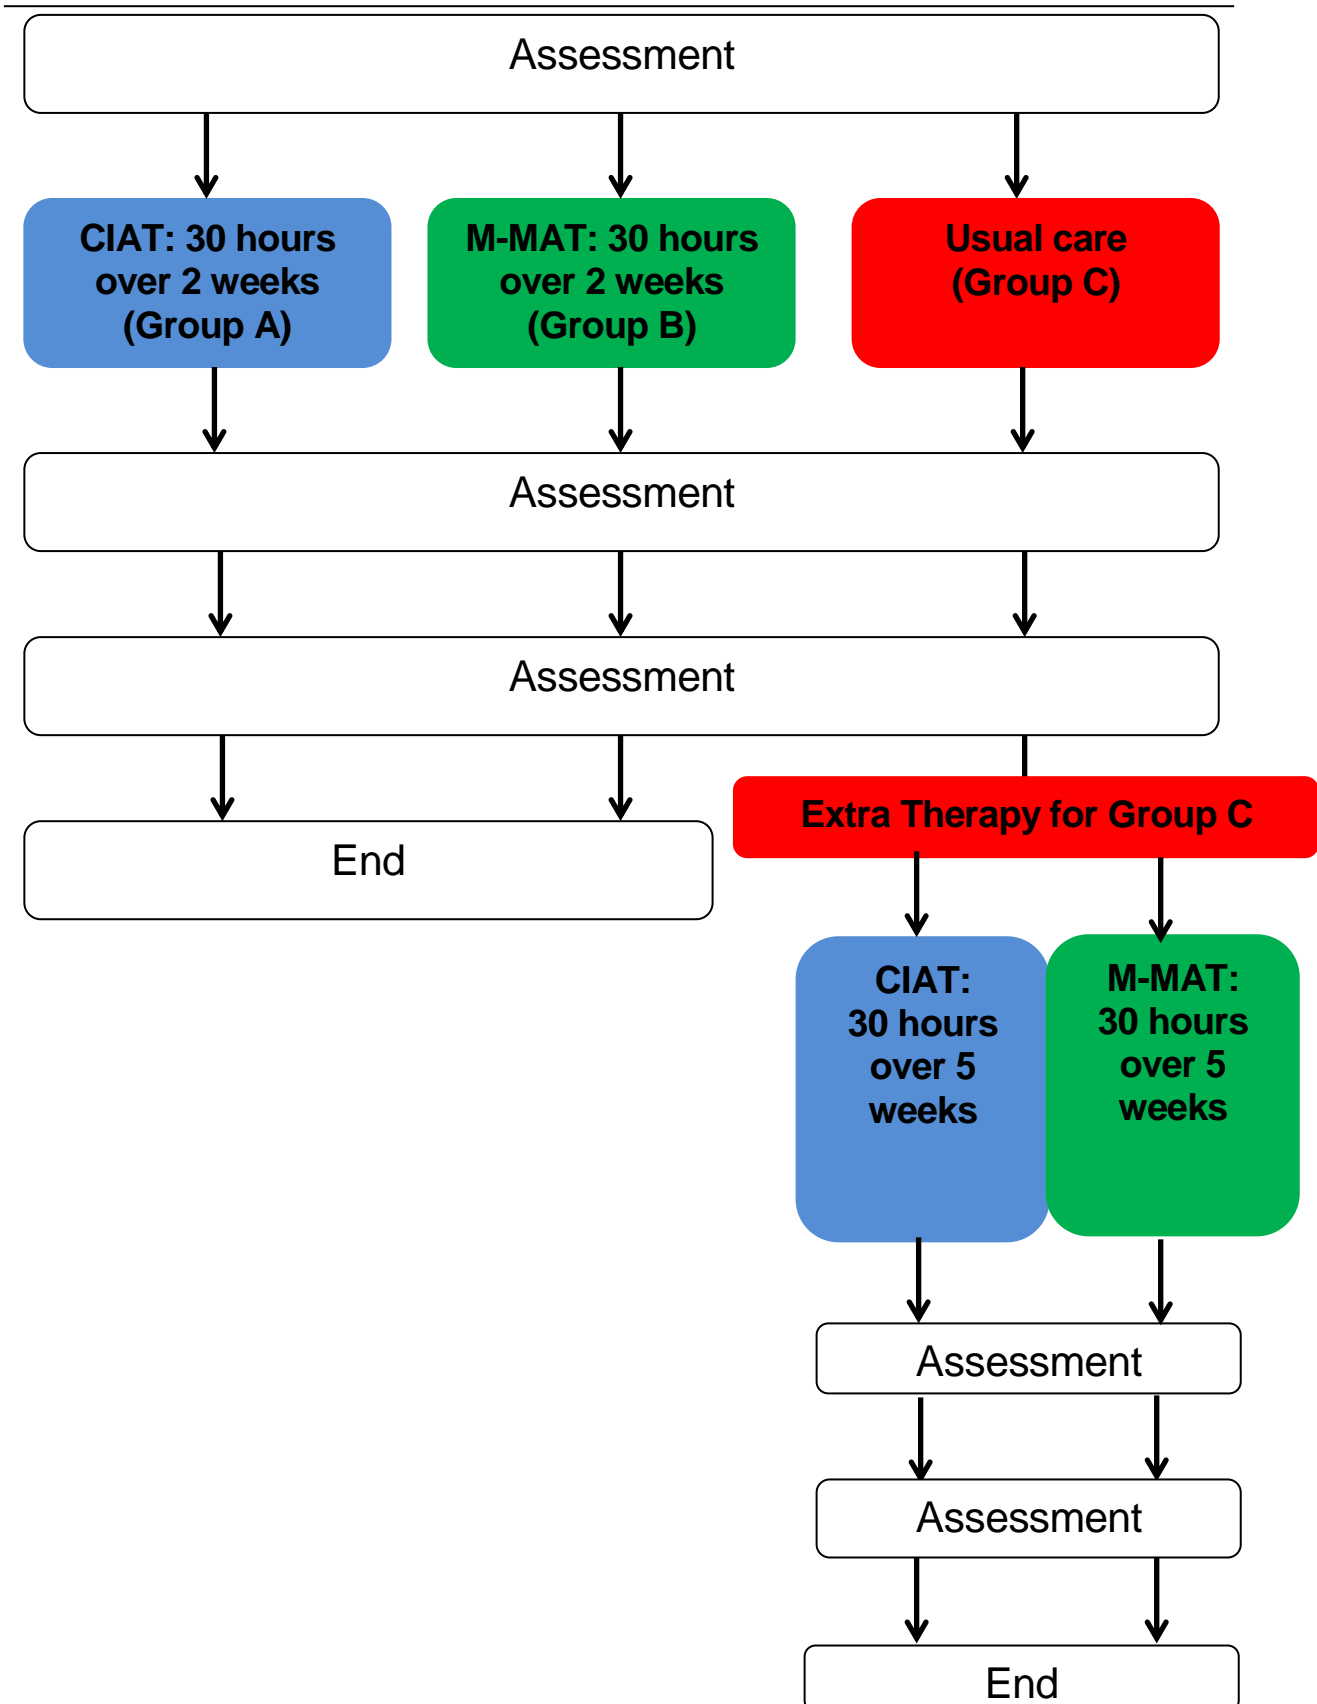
Assessment

CIAT: 30 hours over 2 weeks (Group A)

M-MAT: 30 hours over 2 weeks (Group B)

Usual care (Group C)

Assessment

Assessment

End

Extra Therapy for Group C

CIAT: 30 hours over 5 weeks

M-MAT: 30 hours over 5 weeks

Assessment

Assessment

End